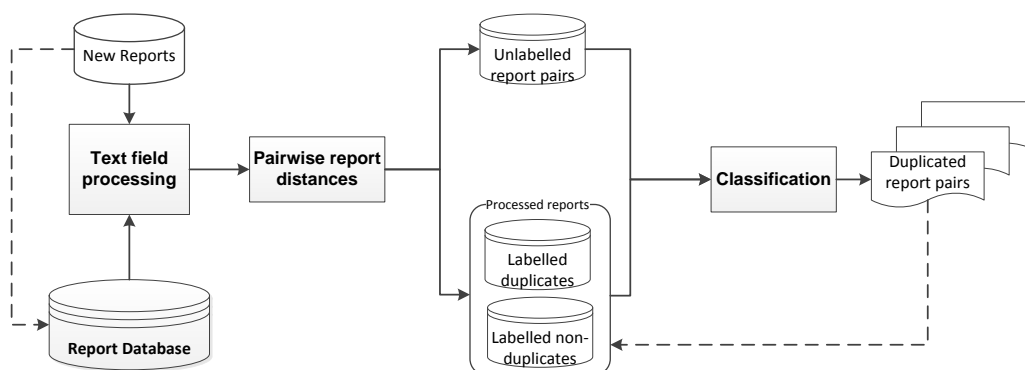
New Reports

Text field processing

Report Database

Pairwise report distances

Unlabelled report pairs

Processed reports

Labelled duplicates

Labelled non-duplicates

Classification

Duplicated report pairs